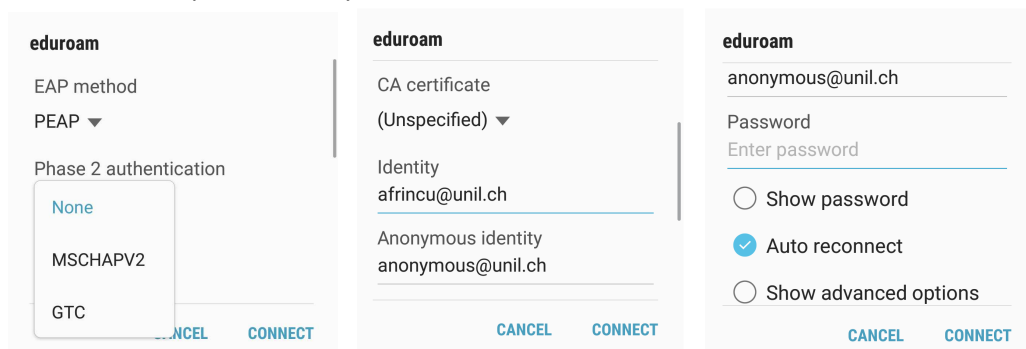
eduroam

EAP method

PEAP

Phase 2 authentication

None

MSCHAPV2

GTC

CANCEL CONNECT

eduroam

CA certificate

(Unspecified)

Identity

afrincu@unil.ch

Anonymous identity

anonymous@unil.ch

CANCEL CONNECT

eduroam

anonymous@unil.ch

Password

Enter password

Show password

Auto reconnect

Show advanced options

CANCEL CONNECT